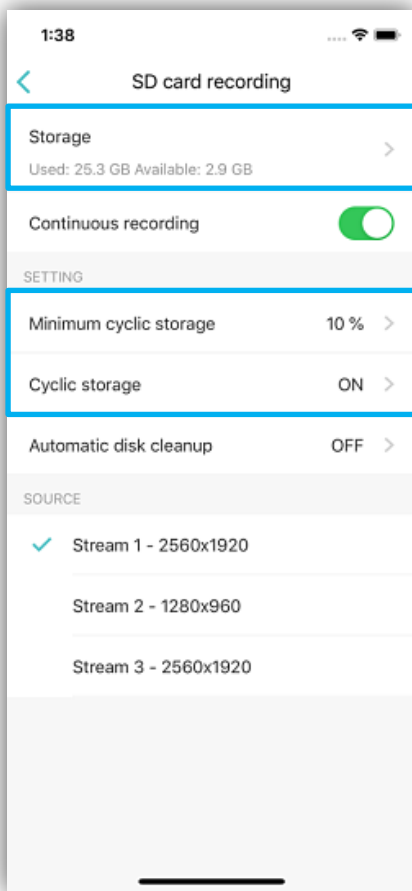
1:38

SD card recording

Storage
Used: 25.3 GB Available: 2.9 GB

Continuous recording

SETTING

Minimum cyclic storage 10 %

Cyclic storage ON

Automatic disk cleanup OFF

SOURCE

Stream 1 - 2560x1920

Stream 2 - 1280x960

Stream 3 - 2560x1920